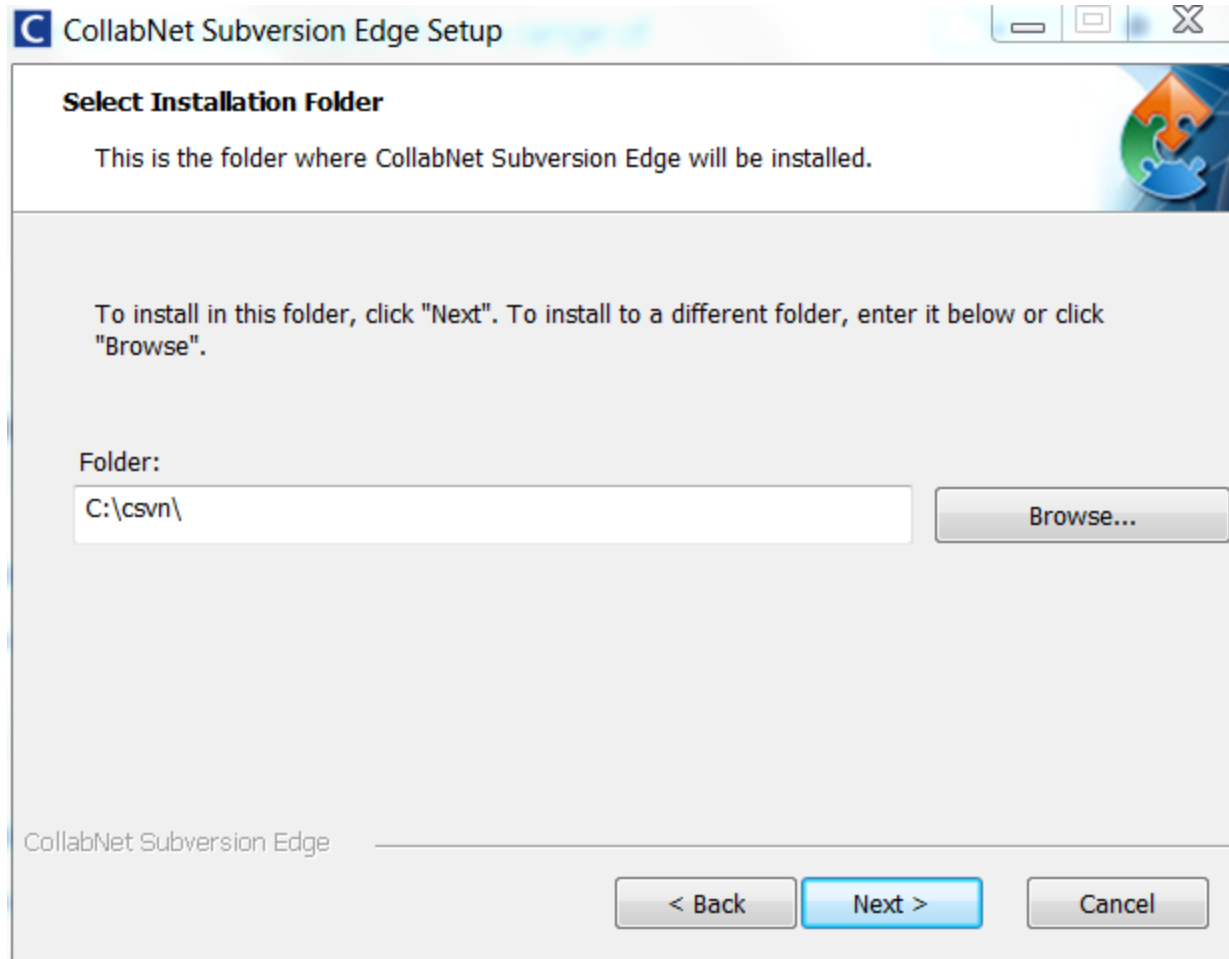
C CollabNet Subversion Edge Setup

Select Installation Folder

This is the folder where CollabNet Subversion Edge will be installed.

To install in this folder, click "Next". To install to a different folder, enter it below or click "Browse".

Folder:

C:\csvn\

Browse...

CollabNet Subversion Edge

< Back

Next >

Cancel